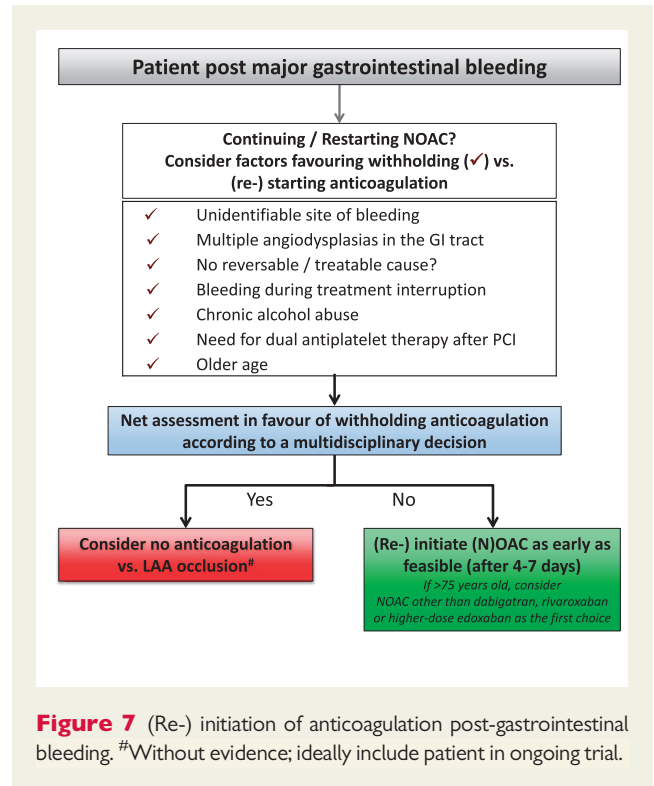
Patient post major gastrointestinal bleeding

Continuing / Restarting NOAC?
Consider factors favouring withholding (✓) vs. (re-) starting anticoagulation

✓ Unidentifiable site of bleeding
✓ Multiple angiodysplasias in the GI tract
✓ No reversable / treatable cause?
✓ Bleeding during treatment interruption
✓ Chronic alcohol abuse
✓ Need for dual antiplatelet therapy after PCI
✓ Older age

Net assessment in favour of withholding anticoagulation according to a multidisciplinary decision

Yes

No

Consider no anticoagulation vs. LAA occlusion$^{\#}$

(Re-) initiate (N)OAC as early as feasible (after 4-7 days)
If >75 years old, consider NOAC other than dabigatran, rivaroxaban or higher-dose edoxaban as the first choice

Figure 7 (Re-) initiation of anticoagulation post-gastrointestinal bleeding. $^{\#}$Without evidence; ideally include patient in ongoing trial.